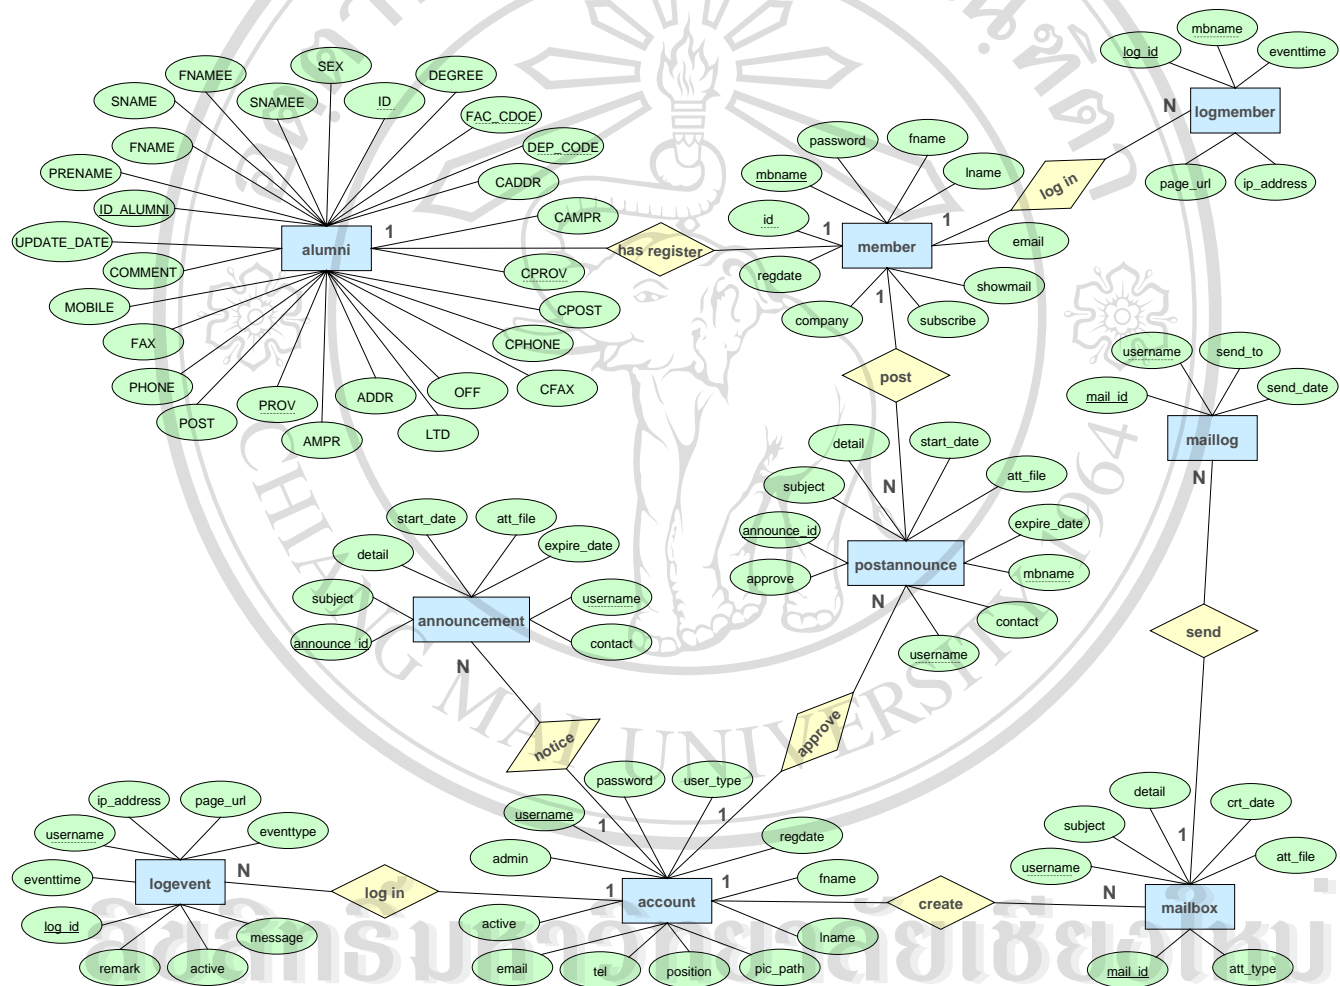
SEX
FNAMEE
DEGREE
SNAME
SNAMEE
ID
FAC_CDOE
FNAME
DEP_CODE
PRENAME
CADDR
ID_ALUMNI
CAMPR
UPDATE_DATE
alumni
1
has register
COMMENT
CPROV
MOBILE
CPOST
FAX
CPHONE
PHONE
CFAX
PROV
ADDR
OFF
POST
AMPR
LTD

password
fname
mbname
lname
id
1
member
1
email
regdate
showmail
company
subscribe
1
post

log_id
mbname
eventtime
N
logmember
log in
page_url
ip_address

username
send_to
mail_id
send_date
maillog
N
send

detail
start_date
N
att_file
subject
expire_date
announce_id
postannounce
approve
mbname
N
contact
username

start_date
att_file
detail
expire_date
subject
username
announcement
announce_id
contact
N
notice
approve

ip_address
page_url
username
eventtype
password
user_type
username
1
1
regdate
admin
eventtime
logevent
N
fname
log in
1
account
1
create
N
mailbox
log_id
message
active
lname
remark
active
email
tel
position
pic_path

detail
crt_date
subject
1
att_file
username
mail_id
att_type